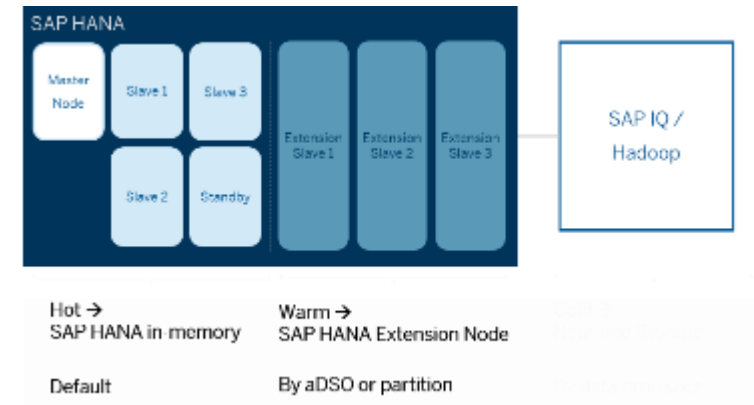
SAP HANA

Master Node

Slave 1

Slave 3

Slave 2

Standby

Extension Slave 1

Extension Slave 2

Extension Slave 3

SAP IQ / Hadoop

Hot → SAP HANA in-memory

Warm → SAP HANA Extension Node

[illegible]

Default

By aDSO or partition

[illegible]